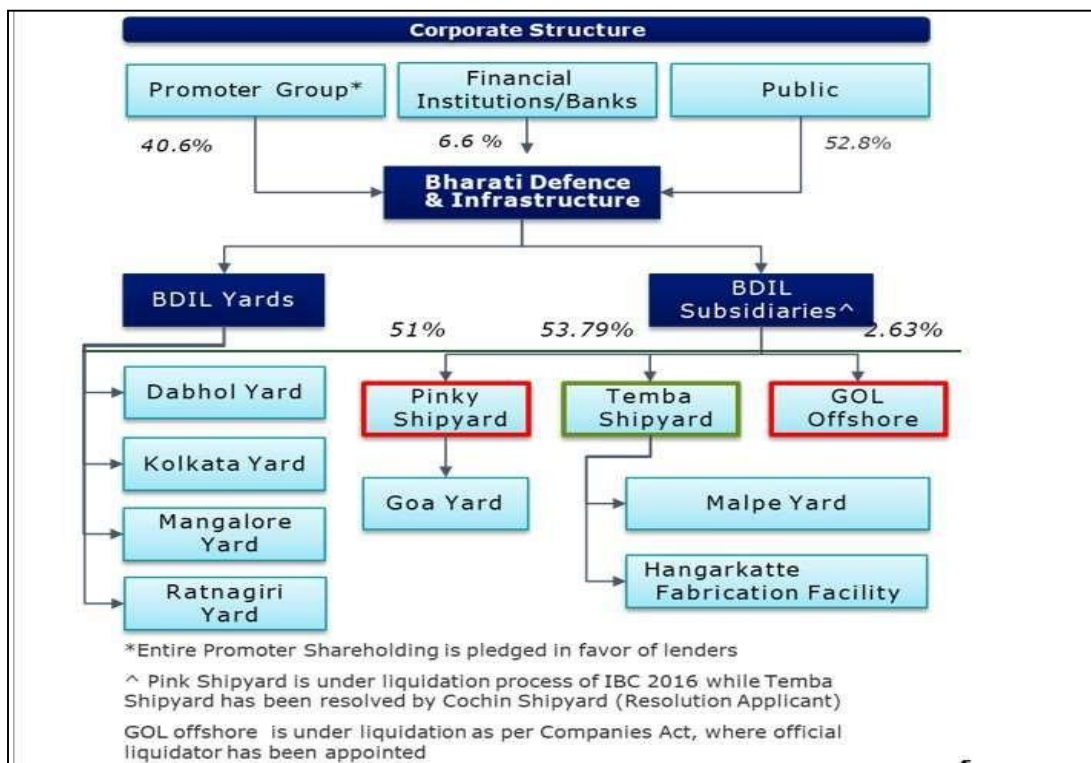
Corporate Structure

Promoter Group*

Financial Institutions/Banks

Public

40.6%

6.6 %

52.8%

Bharati Defence & Infrastructure

BDIL Yards

BDIL Subsidiaries^

51%

53.79%

2.63%

Dabhol Yard

Kolkata Yard

Mangalore Yard

Ratnagiri Yard

Pinky Shipyard

Goa Yard

Temba Shipyard

Malpe Yard

Hangarkatte Fabrication Facility

GOL Offshore

*Entire Promoter Shareholding is pledged in favor of lenders

^ Pink Shipyard is under liquidation process of IBC 2016 while Temba Shipyard has been resolved by Cochin Shipyard (Resolution Applicant)

GOL offshore is under liquidation as per Companies Act, where official liquidator has been appointed